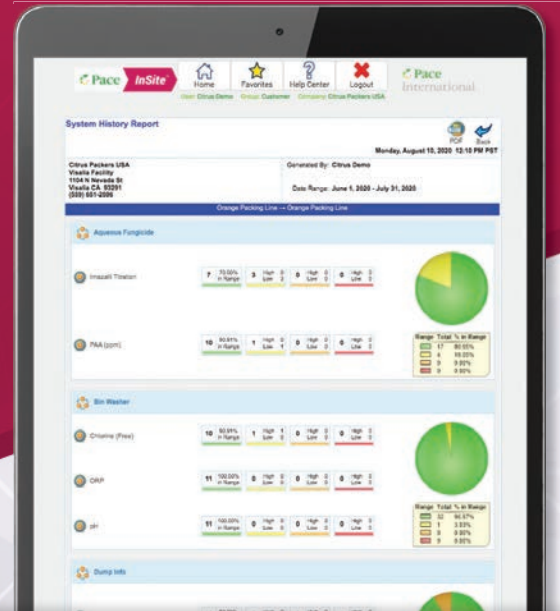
Pace InSite

Home Favorites Help Center Logout

Pace International

User: Citrus Demo Group: Customer Company: Citrus Packers USA

System History Report

PDF Back

Monday, August 10, 2020 12:10 PM PST

Citrus Packers USA
Visalia Facility
1104 N Nevada St
Visalia CA 93291
(559) 651-2500

Generated By: Citrus Demo

Date Range: June 1, 2020 - July 31, 2020

Orange Packing Line → Orange Packing Line

Aqueous Fungicide

Imazalil Titration 7 70.00% in Range 3 High 3 Low 0 0 High 0 Low 0 0 High 0 Low 0

PAA (ppm) 10 90.91% in Range 1 High 0 Low 1 0 High 0 Low 0 0 High 0 Low 0

| Range | Total | % in Range |
|---|---|---|
| | 17 | 80.95% |
| | 4 | 19.05% |
| | 0 | 0.00% |
| | 0 | 0.00% |

Bin Washer

Chlorine (Free) 10 90.91% in Range 1 High 1 Low 0 0 High 0 Low 0 0 High 0 Low 0

ORP 11 100.00% in Range 0 High 0 Low 0 0 High 0 Low 0 0 High 0 Low 0

pH 11 100.00% in Range 0 High 0 Low 0 0 High 0 Low 0 0 High 0 Low 0

| Range | Total | % in Range |
|---|---|---|
| | 32 | 96.97% |
| | 1 | 3.03% |
| | 0 | 0.00% |
| | 0 | 0.00% |

Dump Info